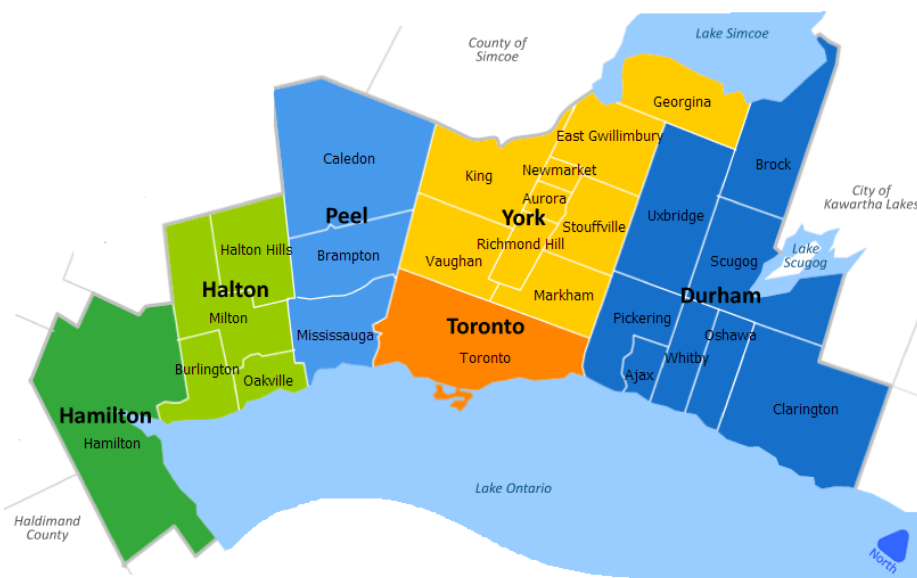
Lake Simcoe

County of Simcoe

Georgina

East Gwillimbury

Caledon

Brock

City of Kawartha Lakes

Newmarket

King

Aurora

Peel

York

Uxbridge

Stouffville

Halton Hills

Lake Scugog

Brampton

Richmond Hill

Vaughan

Scugog

Halton

Durham

Markham

Milton

Toronto

Pickering

Mississauga

Oshawa

Whitby

Toronto

Burlington

Ajax

Oakville

Clarington

Hamilton

Hamilton

Lake Ontario

Haldimand County

North